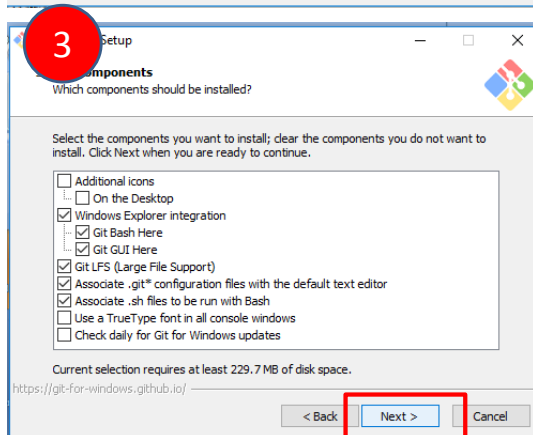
3

Setup

Components

Which components should be installed?

Select the components you want to install; clear the components you do not want to install. Click Next when you are ready to continue.

Additional icons
On the Desktop
Windows Explorer integration
Git Bash Here
Git GUI Here
Git LFS (Large File Support)
Associate .git* configuration files with the default text editor
Associate .sh files to be run with Bash
Use a TrueType font in all console windows
Check daily for Git for Windows updates

Current selection requires at least 229.7 MB of disk space.

https://git-for-windows.github.io/

< Back
Next >
Cancel